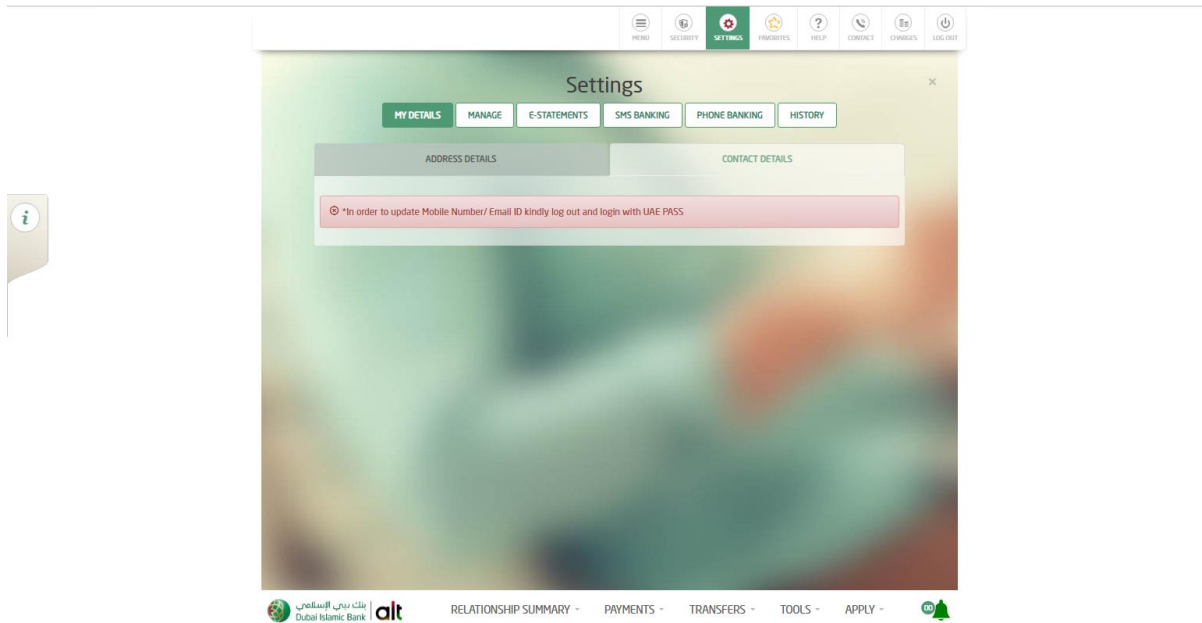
MENU SECURITY SETTINGS FAVORITES HELP CONTACT CHARGES LOG OUT

Settings

×

MY DETAILS MANAGE E-STATEMENTS SMS BANKING PHONE BANKING HISTORY

ADDRESS DETAILS CONTACT DETAILS

*In order to update Mobile Number/ Email ID kindly log out and login with UAE PASS

i

بنك دبي الإسلامي Dubai Islamic Bank alt

RELATIONSHIP SUMMARY PAYMENTS TRANSFERS TOOLS APPLY

00